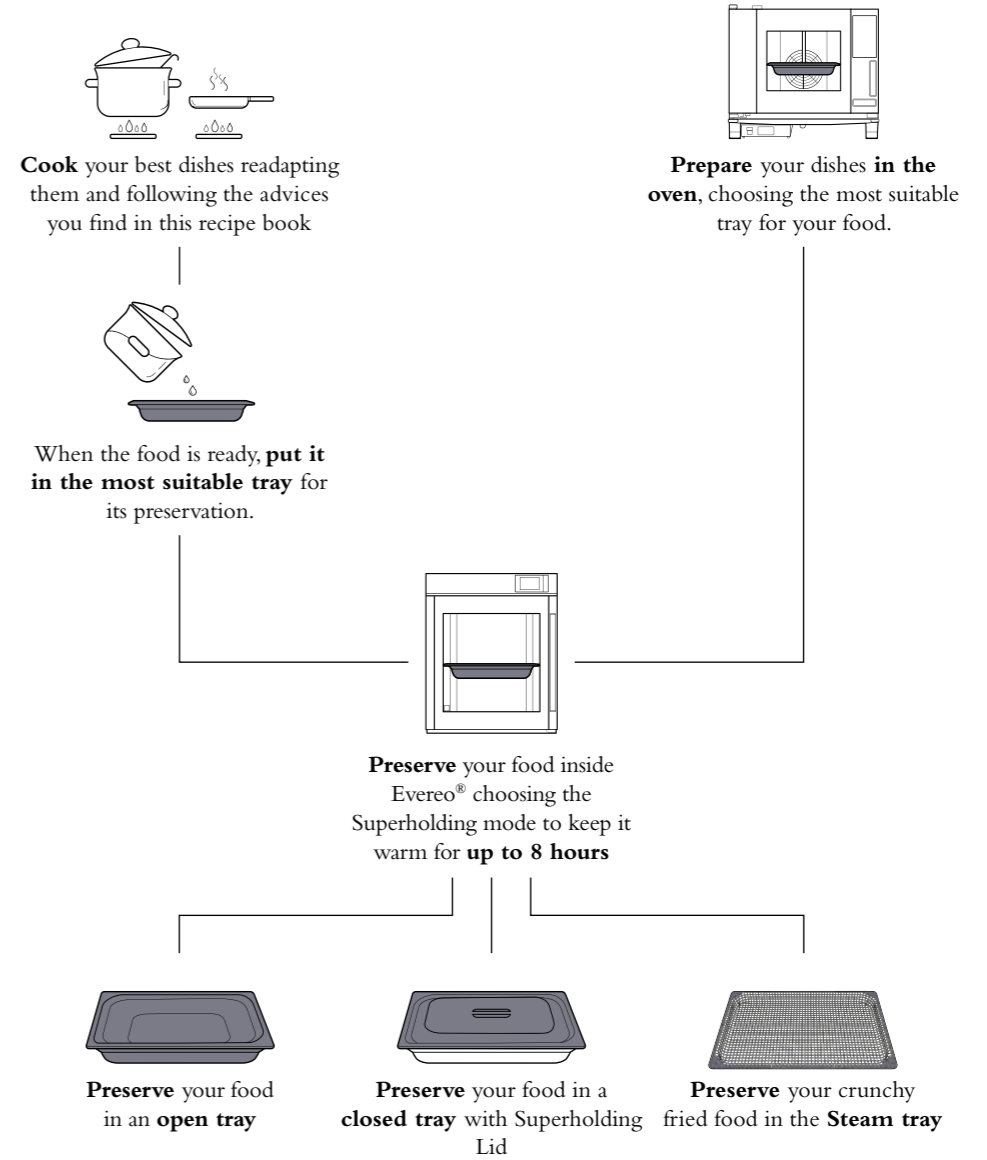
**Cook** your best dishes readapting them and following the advices you find in this recipe book

**Prepare** your dishes **in the oven**, choosing the most suitable tray for your food.

When the food is ready, **put it in the most suitable tray** for its preservation.

**Preserve** your food inside Evereo® choosing the Superholding mode to keep it warm for **up to 8 hours**

**Preserve** your food in an **open tray**

**Preserve** your food in a **closed tray** with Superholding Lid

**Preserve** your crunchy fried food in the **Steam tray**